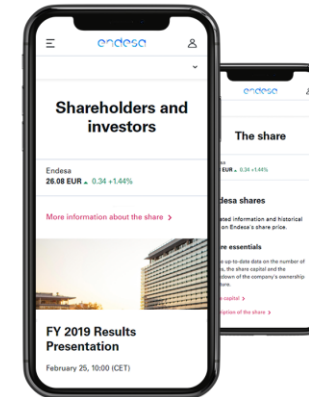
endesa

Shareholders and investors

Endesa
26.08 EUR ▲ 0.34 +1.44%

More information about the share >

FY 2019 Results Presentation

February 25, 10:00 (CET)

endesa

The share

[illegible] ▲ 0.34 +1.44%

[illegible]desa shares

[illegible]ated information and historical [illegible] on Endesa's share price.

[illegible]re essentials

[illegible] up-to-date data on the number of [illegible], the share capital and the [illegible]down of the company's ownership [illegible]

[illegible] capital >

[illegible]ption of the share >